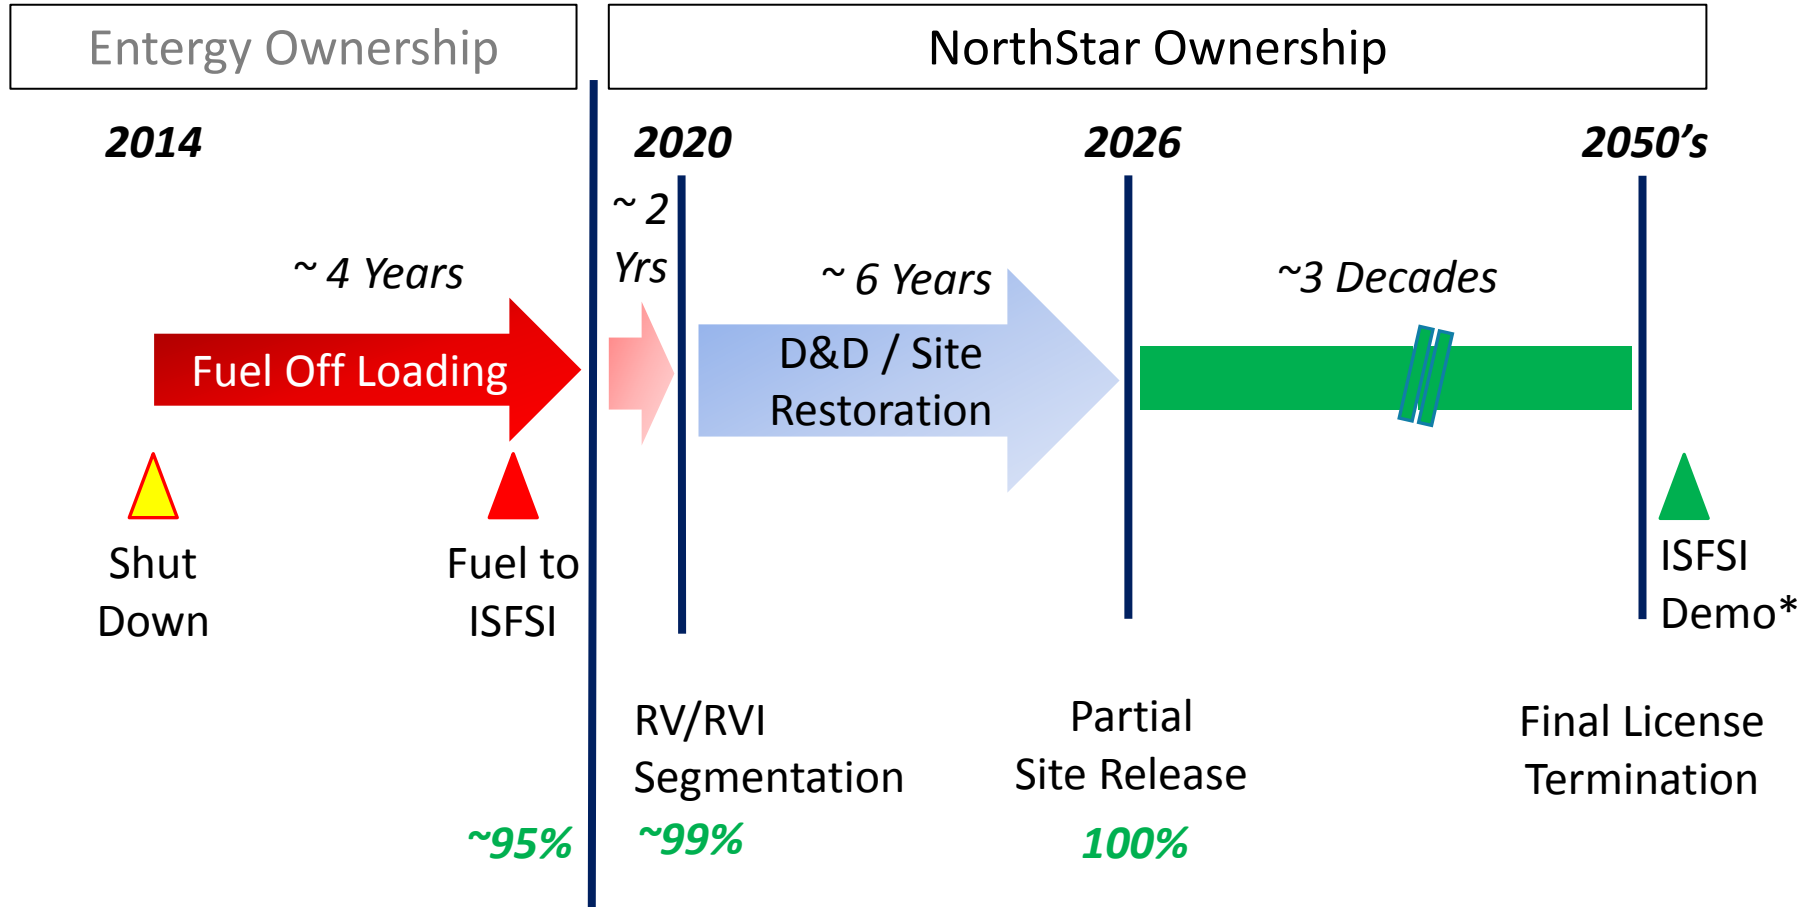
Entergy Ownership

NorthStar Ownership

2014

2020

2026

2050's

~ 4 Years

~ 2 Yrs

~ 6 Years

~3 Decades

Fuel Off Loading

D&D / Site Restoration

Shut Down

Fuel to ISFSI

ISFSI Demo*

RV/RVI Segmentation

Partial Site Release

Final License Termination

~95%

~99%

100%